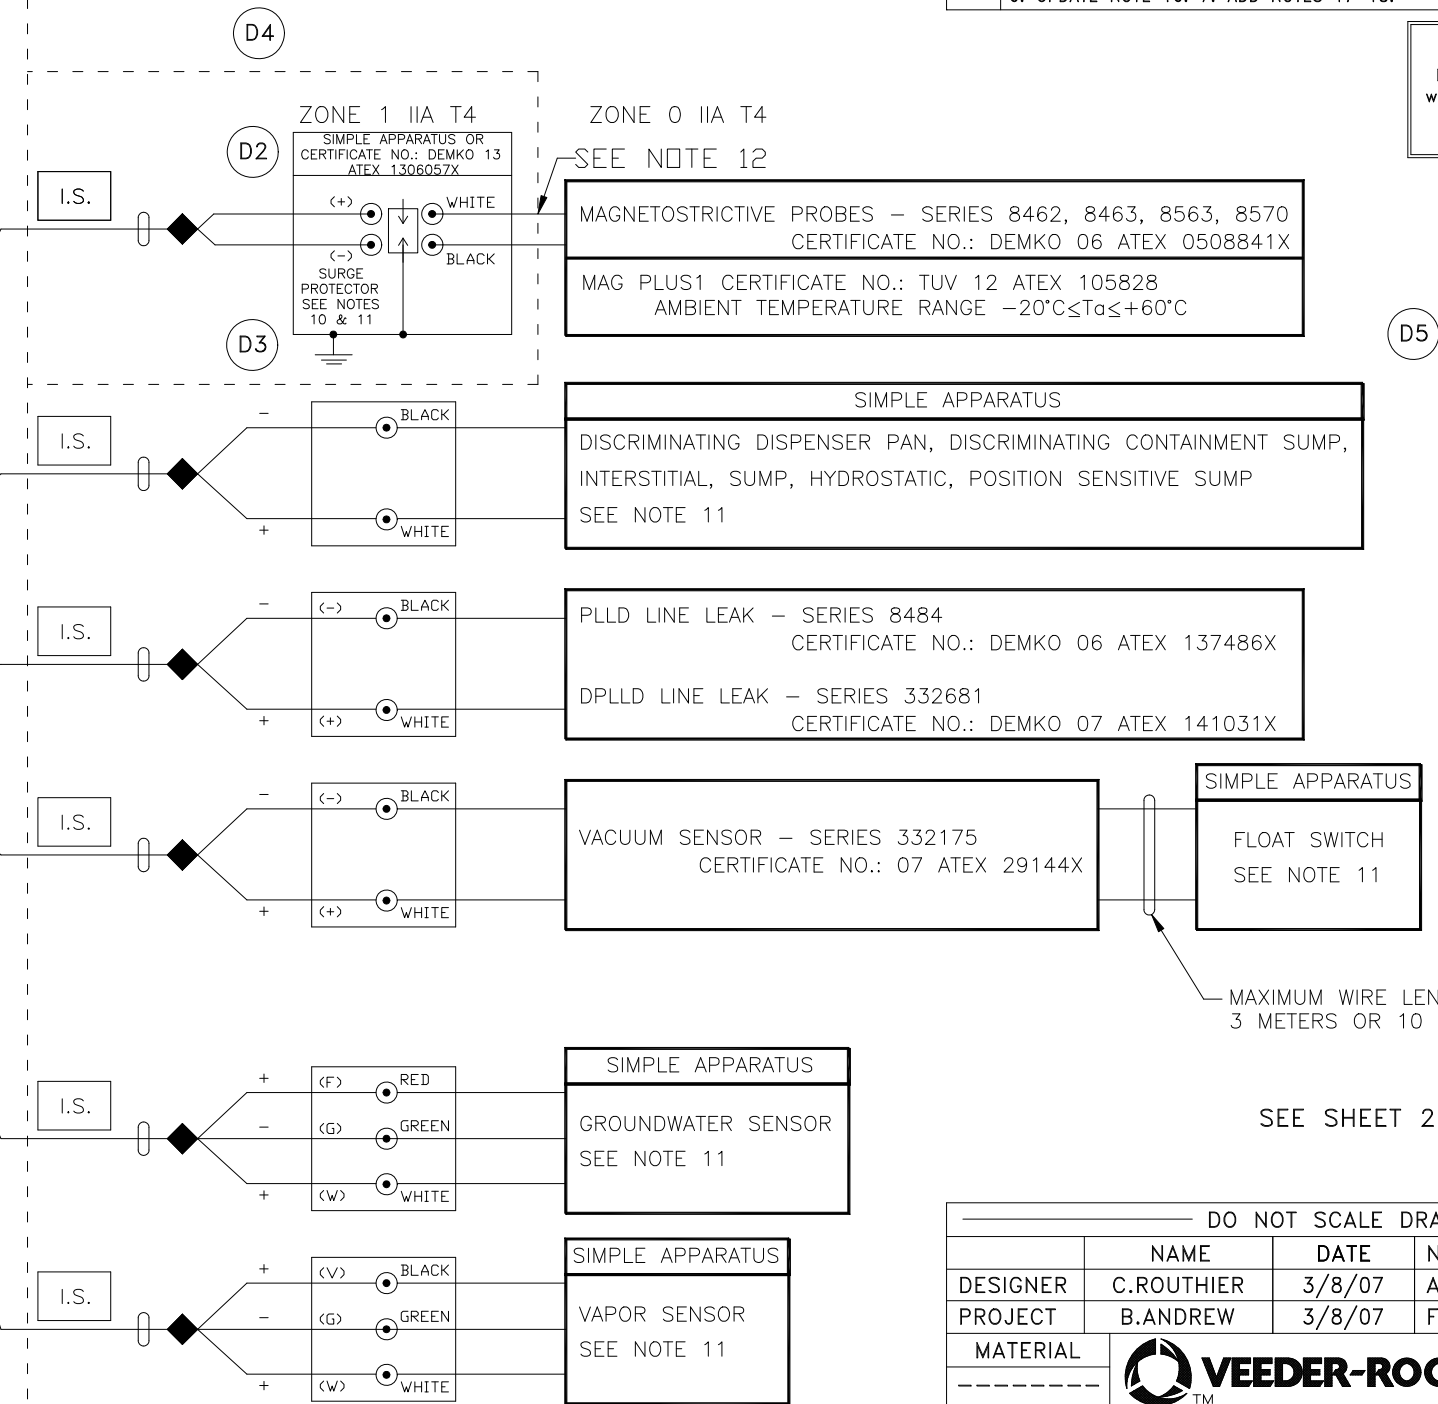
9. UPDATE NOTE 10. 7. ADD NOTES 11 13.

D4

ZONE 1 IIA T4

SIMPLE APPARATUS OR CERTIFICATE NO.: DEMKO 13 ATEX 1306057X

ZONE 0 IIA T4

SEE NOTE 12

D2

I.S.

(+)

WHITE

(−)

BLACK

SURGE PROTECTOR SEE NOTES 10 & 11

D3

MAGNETOSTRICTIVE PROBES − SERIES 8462, 8463, 8563, 8570
CERTIFICATE NO.: DEMKO 06 ATEX 0508841X

MAG PLUS1 CERTIFICATE NO.: TUV 12 ATEX 105828
AMBIENT TEMPERATURE RANGE −20°C≤Ta≤+60°C

D5

I.S.

−

BLACK

+

WHITE

SIMPLE APPARATUS

DISCRIMINATING DISPENSER PAN, DISCRIMINATING CONTAINMENT SUMP,
INTERSTITIAL, SUMP, HYDROSTATIC, POSITION SENSITIVE SUMP
SEE NOTE 11

I.S.

−

(−)

BLACK

+

(+)

WHITE

PLLD LINE LEAK − SERIES 8484
CERTIFICATE NO.: DEMKO 06 ATEX 137486X

DPLLD LINE LEAK − SERIES 332681
CERTIFICATE NO.: DEMKO 07 ATEX 141031X

I.S.

−

(−)

BLACK

+

(+)

WHITE

VACUUM SENSOR − SERIES 332175
CERTIFICATE NO.: 07 ATEX 29144X

SIMPLE APPARATUS

FLOAT SWITCH
SEE NOTE 11

MAXIMUM WIRE LEN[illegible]
3 METERS OR 10 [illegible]

I.S.

+

(F)

RED

−

(G)

GREEN

+

(W)

WHITE

SIMPLE APPARATUS

GROUNDWATER SENSOR
SEE NOTE 11

SEE SHEET 2

I.S.

+

(V)

BLACK

−

(G)

GREEN

+

(W)

WHITE

SIMPLE APPARATUS

VAPOR SENSOR
SEE NOTE 11

| DO NOT SCALE DRA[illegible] | | | |
|---|---|---|---|
| | NAME | DATE | N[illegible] |
| DESIGNER | C.ROUTHIER | 3/8/07 | A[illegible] |
| PROJECT | B.ANDREW | 3/8/07 | F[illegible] |
| MATERIAL | VEEDER-ROO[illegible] TM | | |
| -------- | | | |